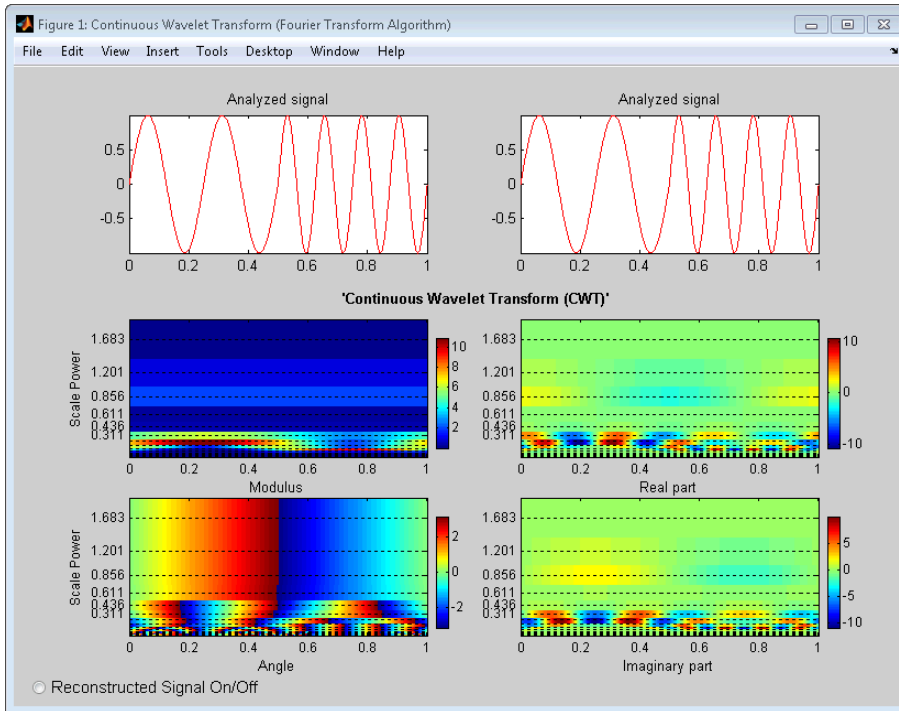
Figure 1: Continuous Wavelet Transform (Fourier Transform Algorithm)

File Edit View Insert Tools Desktop Window Help

Analyzed signal

0.5
0
-0.5
0 0.2 0.4 0.6 0.8 1

Analyzed signal

0.5
0
-0.5
0 0.2 0.4 0.6 0.8 1

'Continuous Wavelet Transform (CWT)'

Scale Power
1.683
1.201
0.856
0.611
0.436
0.311
0 0.2 0.4 0.6 0.8 1
10
8
6
4
2
Modulus

1.683
1.201
0.856
0.611
0.436
0.311
0 0.2 0.4 0.6 0.8 1
10
0
-10
Real part

Scale Power
1.683
1.201
0.856
0.611
0.436
0.311
0 0.2 0.4 0.6 0.8 1
2
0
-2
Angle

1.683
1.201
0.856
0.611
0.436
0.311
0 0.2 0.4 0.6 0.8 1
5
0
-5
-10
Imaginary part

Reconstructed Signal On/Off